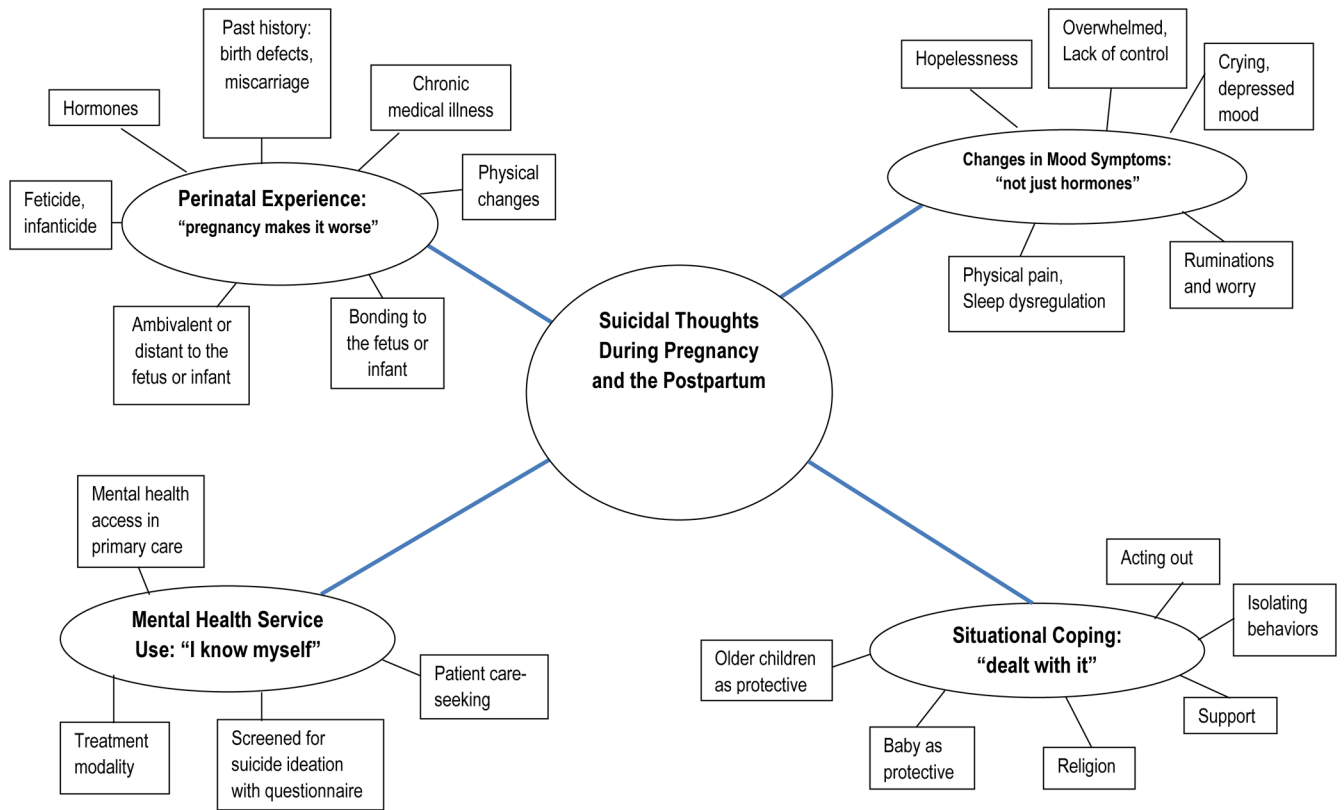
Suicidal Thoughts During Pregnancy and the Postpartum

Perinatal Experience: "pregnancy makes it worse"

Hormones

Past history: birth defects, miscarriage

Chronic medical illness

Physical changes

Feticide, infanticide

Ambivalent or distant to the fetus or infant

Bonding to the fetus or infant

Changes in Mood Symptoms: "not just hormones"

Hopelessness

Overwhelmed, Lack of control

Crying, depressed mood

Physical pain, Sleep dysregulation

Ruminations and worry

Mental Health Service Use: "I know myself"

Mental health access in primary care

Patient care-seeking

Treatment modality

Screened for suicide ideation with questionnaire

Situational Coping: "dealt with it"

Acting out

Isolating behaviors

Older children as protective

Support

Baby as protective

Religion